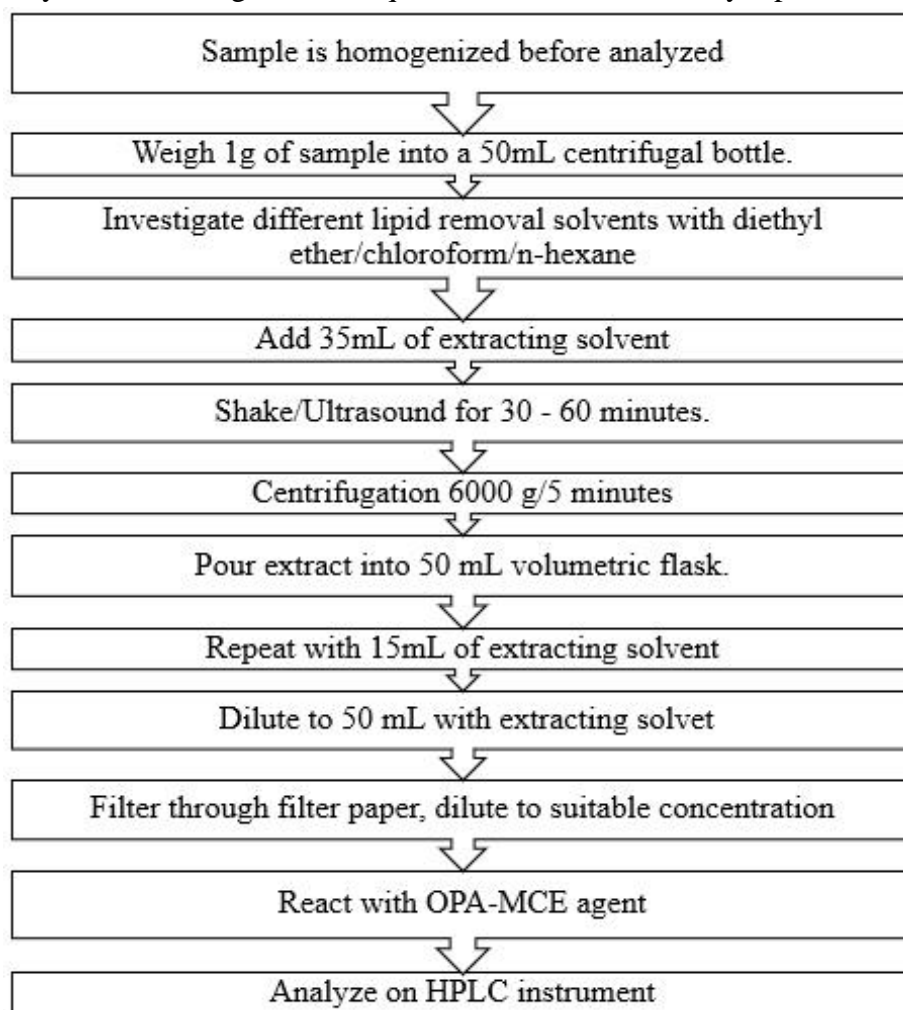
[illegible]

Sample is homogenized before analyzed

Weigh 1g of sample into a 50mL centrifugal bottle.

Investigate different lipid removal solvents with diethyl ether/chloroform/n-hexane

Add 35mL of extracting solvent

Shake/Ultrasound for 30 - 60 minutes.

Centrifugation 6000 g/5 minutes

Pour extract into 50 mL volumetric flask.

Repeat with 15mL of extracting solvent

Dilute to 50 mL with extracting solvet

Filter through filter paper, dilute to suitable concentration

React with OPA-MCE agent

Analyze on HPLC instrument